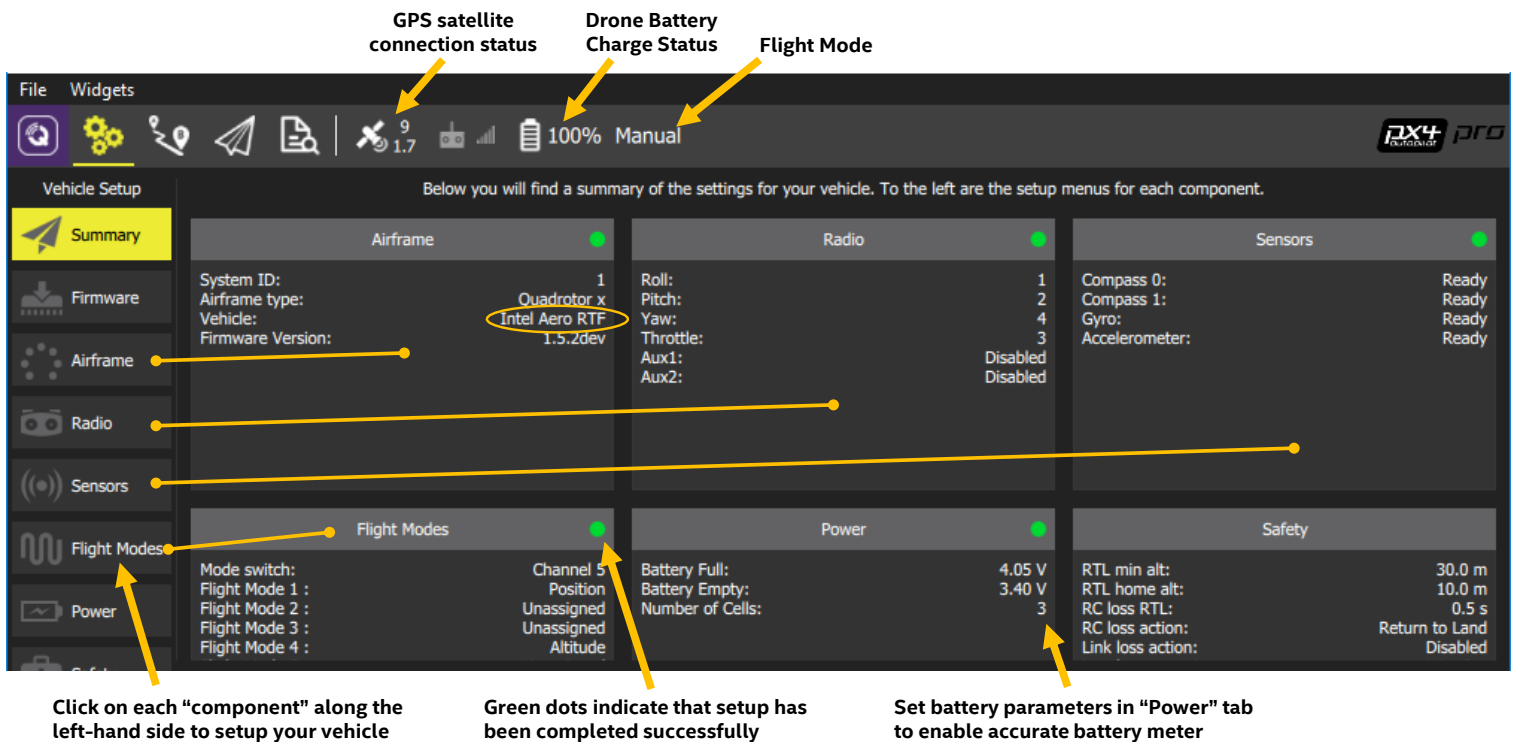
GPS satellite connection status

Drone Battery Charge Status

Flight Mode

File Widgets

9
1.7

100% Manual

PX4 Autopilot pro

Vehicle Setup

Summary

Firmware

Airframe

Radio

Sensors

Flight Modes

Power

Below you will find a summary of the settings for your vehicle. To the left are the setup menus for each component.

| Airframe | |
|---|---|
| System ID: | 1 |
| Airframe type: | Quadrotor x |
| Vehicle: | Intel Aero RTF |
| Firmware Version: | 1.5.2dev |

| Radio | |
|---|---|
| Roll: | 1 |
| Pitch: | 2 |
| Yaw: | 4 |
| Throttle: | 3 |
| Aux1: | Disabled |
| Aux2: | Disabled |

| Sensors | |
|---|---|
| Compass 0: | Ready |
| Compass 1: | Ready |
| Gyro: | Ready |
| Accelerometer: | Ready |

| Flight Modes | |
|---|---|
| Mode switch: | Channel 5 |
| Flight Mode 1 : | Position |
| Flight Mode 2 : | Unassigned |
| Flight Mode 3 : | Unassigned |
| Flight Mode 4 : | Altitude |

| Power | |
|---|---|
| Battery Full: | 4.05 V |
| Battery Empty: | 3.40 V |
| Number of Cells: | 3 |

| Safety | |
|---|---|
| RTL min alt: | 30.0 m |
| RTL home alt: | 10.0 m |
| RC loss RTL: | 0.5 s |
| RC loss action: | Return to Land |
| Link loss action: | Disabled |

Click on each “component” along the left-hand side to setup your vehicle

Green dots indicate that setup has been completed successfully

Set battery parameters in “Power” tab to enable accurate battery meter